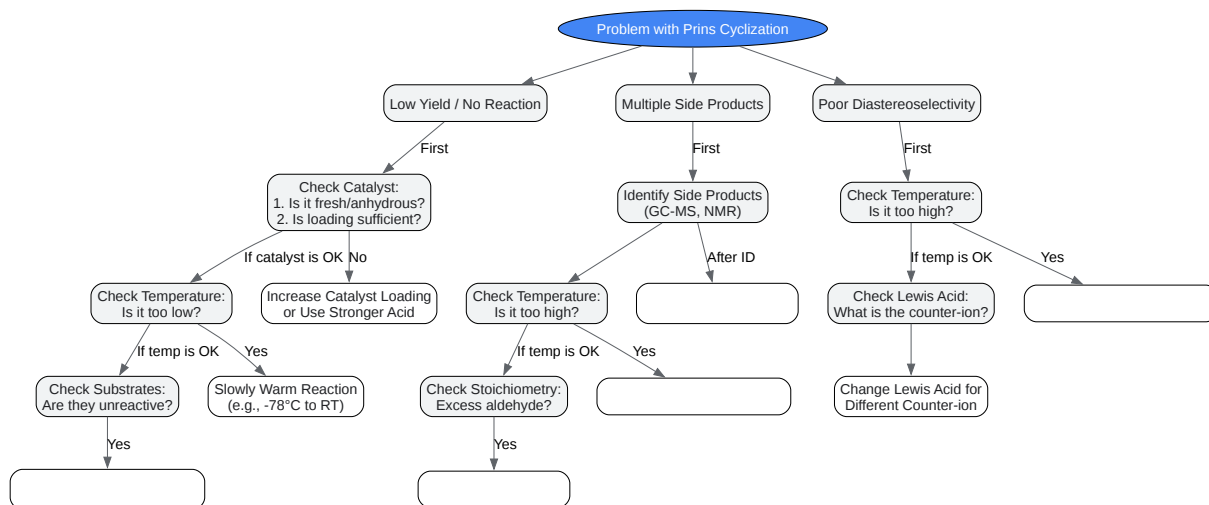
Problem with Prins Cyclization

Low Yield / No Reaction

Multiple Side Products

Poor Diastereoselectivity

First

First

First

Check Catalyst:
1. Is it fresh/anhydrous?
2. Is loading sufficient?

Identify Side Products (GC-MS, NMR)

Check Temperature: Is it too high?

If catalyst is OK

No

After ID

If temp is OK

Yes

Check Temperature: Is it too low?

Increase Catalyst Loading or Use Stronger Acid

Check Temperature: Is it too high?

Check Lewis Acid: What is the counter-ion?

If temp is OK

Yes

If temp is OK

Yes

Check Substrates: Are they unreactive?

Slowly Warm Reaction (e.g., -78°C to RT)

Check Stoichiometry: Excess aldehyde?

Change Lewis Acid for Different Counter-ion

Yes

Yes